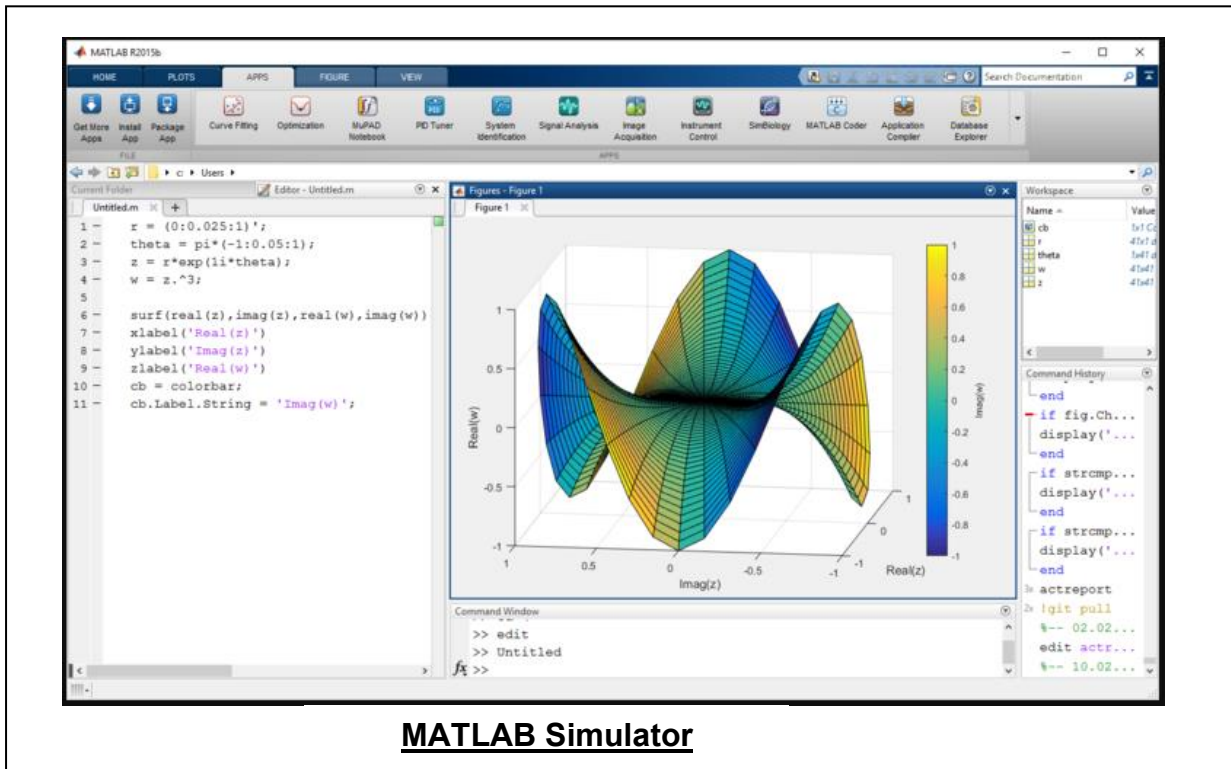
MATLAB R2015b

HOME PLOTS APPS FIGURE VIEW

Search Documentation

Get More Apps Install App Package App
FILE
Curve Fitting Optimization MuPAD Notebook PID Tuner System Identification Signal Analysis Image Acquisition Instrument Control SimBiology MATLAB Coder Application Compiler Database Explorer
APPS

c ▸ Users ▸

Current Folder
Editor - Untitled.m
Untitled.m +

1 − r = (0:0.025:1)';
2 − theta = pi*(-1:0.05:1);
3 − z = r*exp(1i*theta);
4 − w = z.^3;
5
6 − surf(real(z),imag(z),real(w),imag(w))
7 − xlabel('Real(z)')
8 − ylabel('Imag(z)')
9 − zlabel('Real(w)')
10 − cb = colorbar;
11 − cb.Label.String = 'Imag(w)';

Figures - Figure 1
Figure 1

1
0.5
0
-0.5
-1
Real(w)
1 0.5 0 -0.5 -1
Imag(z)
1 0 -1
Real(z)
1 0.8 0.6 0.4 0.2 0 -0.2 -0.4 -0.6 -0.8 -1
Imag(w)

Workspace
Name ▲ Value
cb 1x1 Co
r 41x1 d
theta 1x41 d
w 41x41
z 41x41

Command History
end
if fig.Ch...
display('...
end
if strcmp...
display('...
end
if strcmp...
display('...
end
actreport
!git pull
%-- 02.02...
edit actr...
%-- 10.02...

Command Window
>> edit
>> Untitled
fx >>

MATLAB Simulator